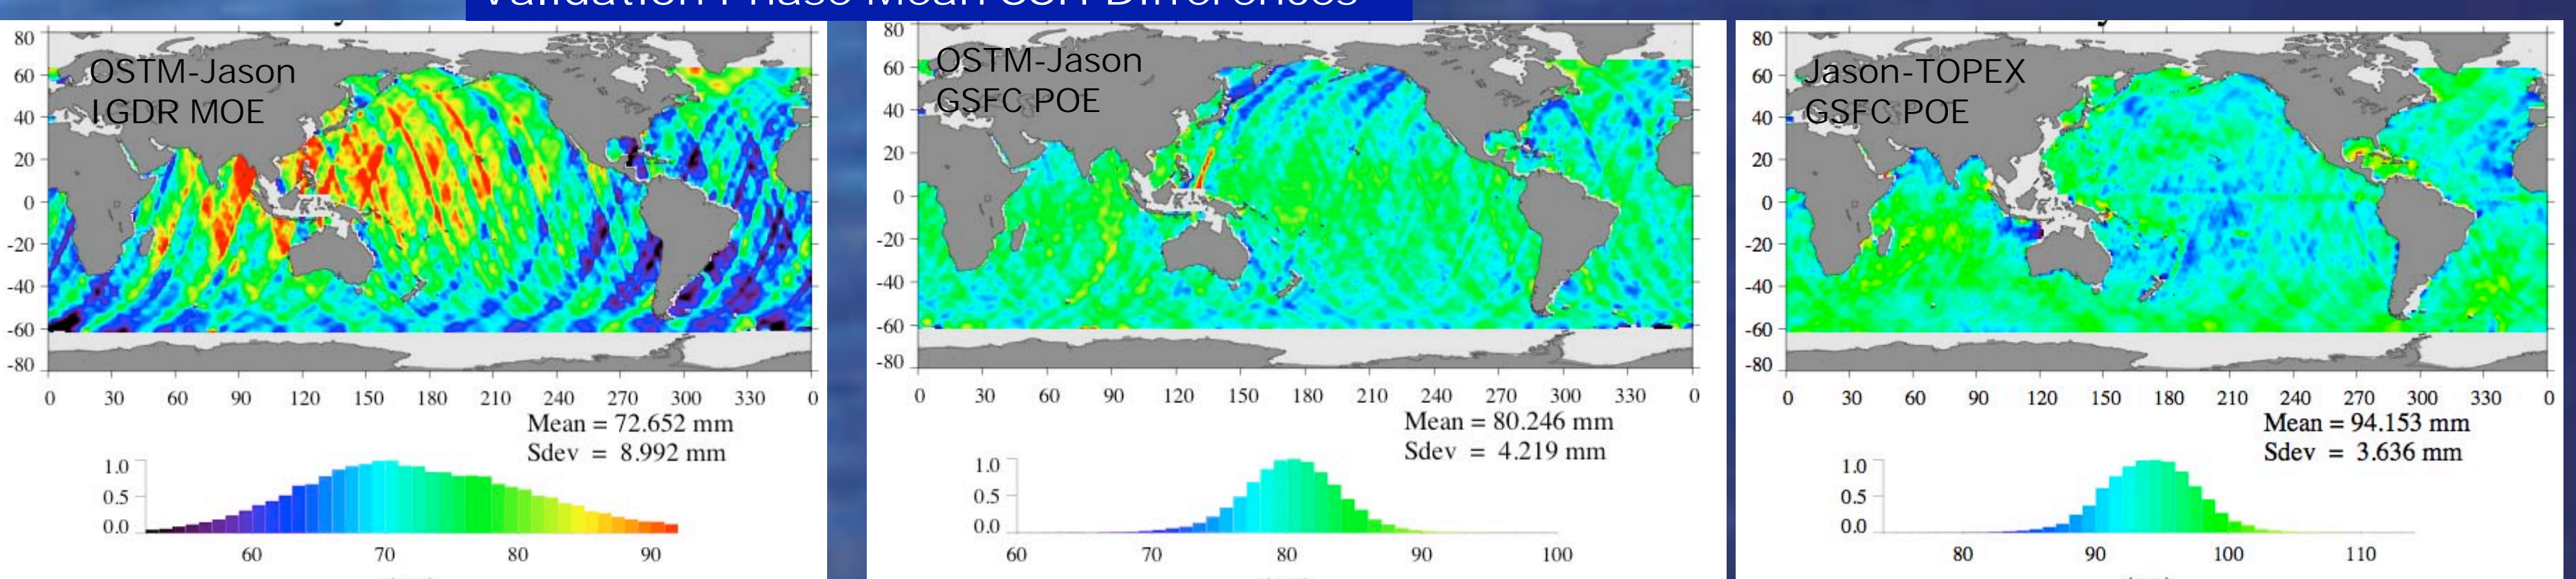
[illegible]

80
60
40
20
0
-20
-40
-60
-80

OSTM-Jason
IGDR MOE

0 30 60 90 120 150 180 210 240 270 300 330 0

Mean = 72.652 mm
Sdev = 8.992 mm

1.0
0.5
0.0

60 70 80 90

80
60
40
20
0
-20
-40
-60
-80

OSTM-Jason
GSFC POE

0 30 60 90 120 150 180 210 240 270 300 330 0

Mean = 80.246 mm
Sdev = 4.219 mm

1.0
0.5
0.0

60 70 80 90 100

80
60
40
20
0
-20
-40
-60
-80

Jason-TOPEX
GSFC POE

0 30 60 90 120 150 180 210 240 270 300 330 0

Mean = 94.153 mm
Sdev = 3.636 mm

1.0
0.5
0.0

80 90 100 110